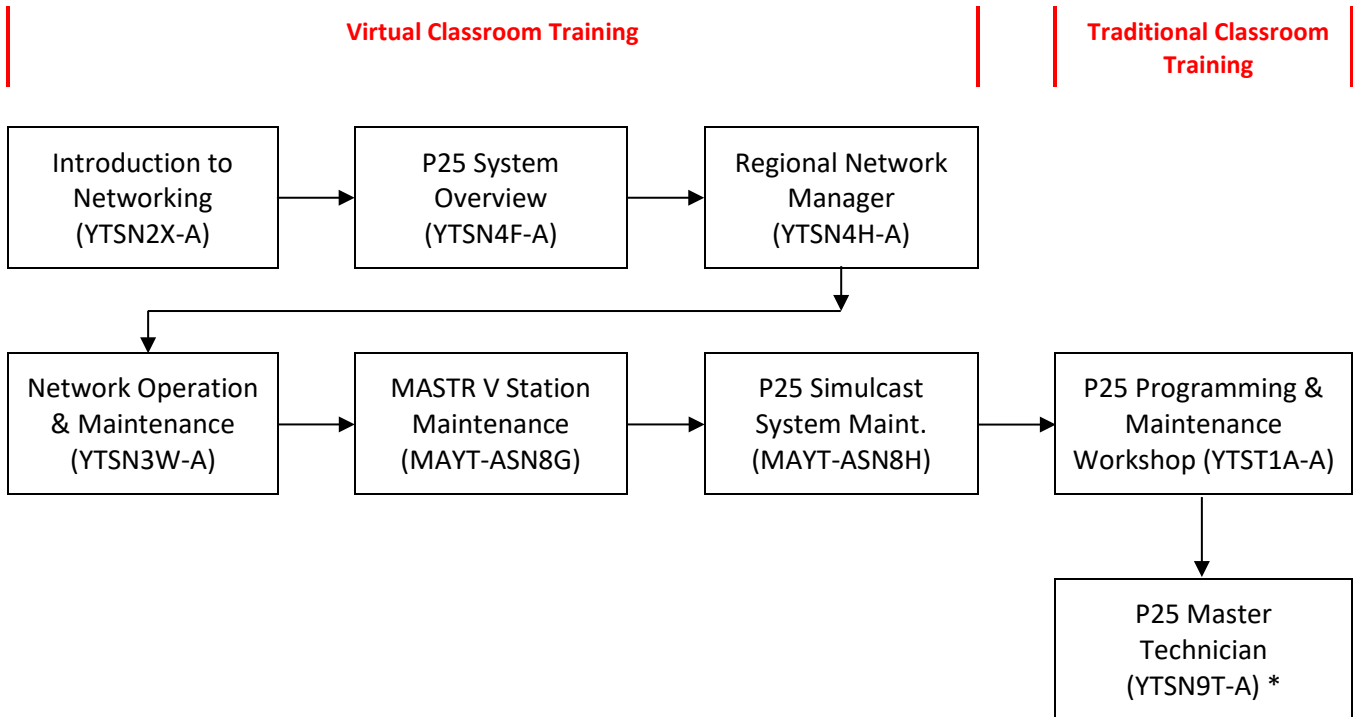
Virtual Classroom Training

Traditional Classroom Training

Introduction to Networking (YTSN2X-A)

P25 System Overview (YTSN4F-A)

Regional Network Manager (YTSN4H-A)

Network Operation & Maintenance (YTSN3W-A)

MASTR V Station Maintenance (MAYT-ASN8G)

P25 Simulcast System Maint. (MAYT-ASN8H)

P25 Programming & Maintenance Workshop (YTST1A-A)

P25 Master Technician (YTSN9T-A) *